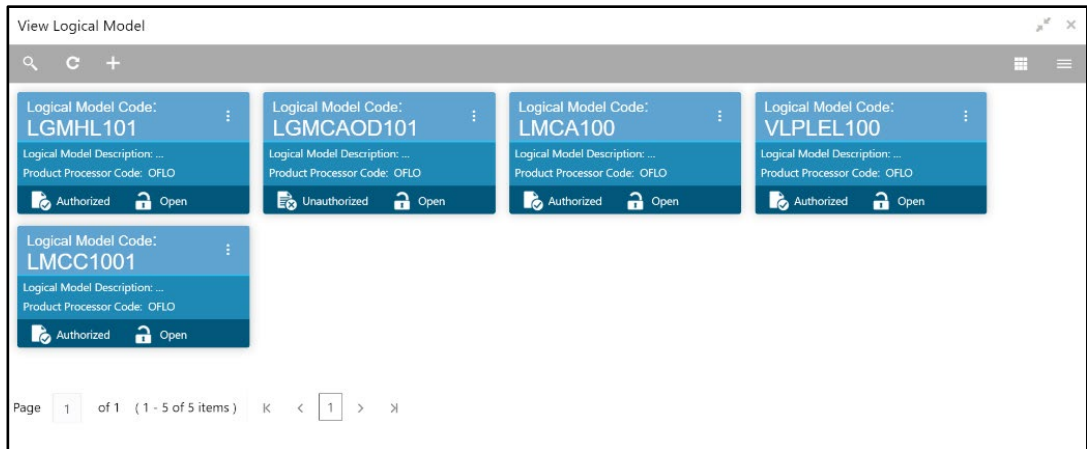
View Logical Model

Logical Model Code:
LGMHL101
Logical Model Description: ...
Product Processor Code: OFLO
Authorized Open

Logical Model Code:
LGMCAOD101
Logical Model Description: ...
Product Processor Code: OFLO
Unauthorized Open

Logical Model Code:
LMCA100
Logical Model Description: ...
Product Processor Code: OFLO
Authorized Open

Logical Model Code:
VLPLEL100
Logical Model Description: ...
Product Processor Code: OFLO
Authorized Open

Logical Model Code:
LMCC1001
Logical Model Description: ...
Product Processor Code: OFLO
Authorized Open

Page 1 of 1 ( 1 - 5 of 5 items ) K < 1 > >|